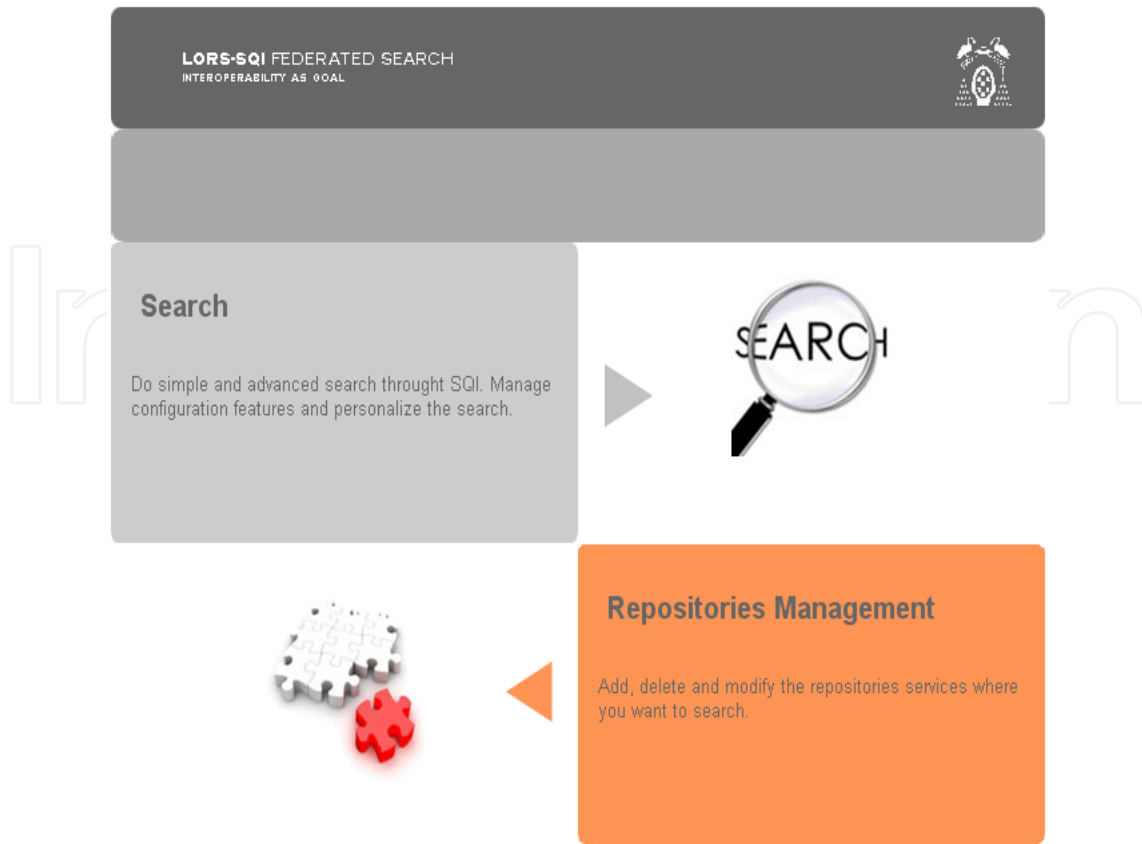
LORS-SQI FEDERATED SEARCH
INTEROPERABILITY AS GOAL

Search

Do simple and advanced search throught SQI. Manage configuration features and personalize the search.

SEARCH

Repositories Management

Add, delete and modify the repositories services where you want to search.